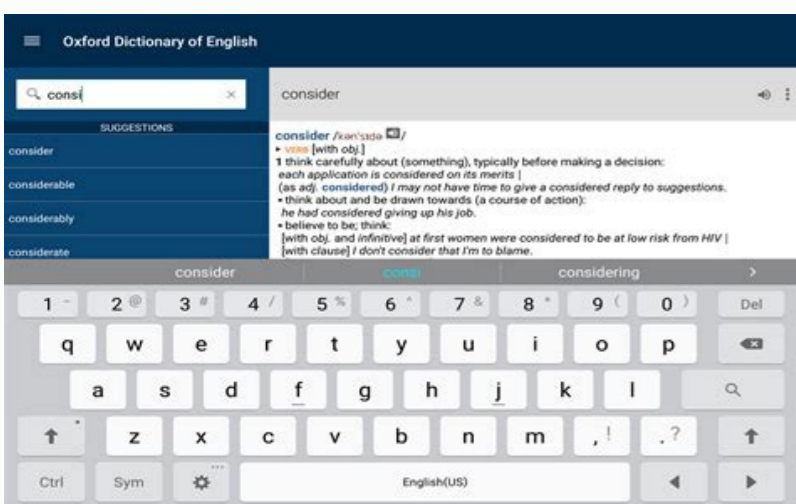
Oxford Dictionary of English

consi

SUGGESTIONS

consider

considerable

considerably

considerate

consider

consider /kənˈsɪdə/
▸ VERB [with obj.]
1 think carefully about (something), typically before making a decision:
each application is considered on its merits |
(as adj. considered) I may not have time to give a considered reply to suggestions.
• think about and be drawn towards (a course of action):
he had considered giving up his job.
• believe to be; think:
[with obj. and infinitive] at first women were considered to be at low risk from HIV |
[with clause] I don't consider that I'm to blame.

consider consi considering

1 2 3 4 5 6 7 8 9 0 Del
q w e r t y u i o p
a s d f g h j k l
z x c v b n m , .
Ctrl Sym English(US)